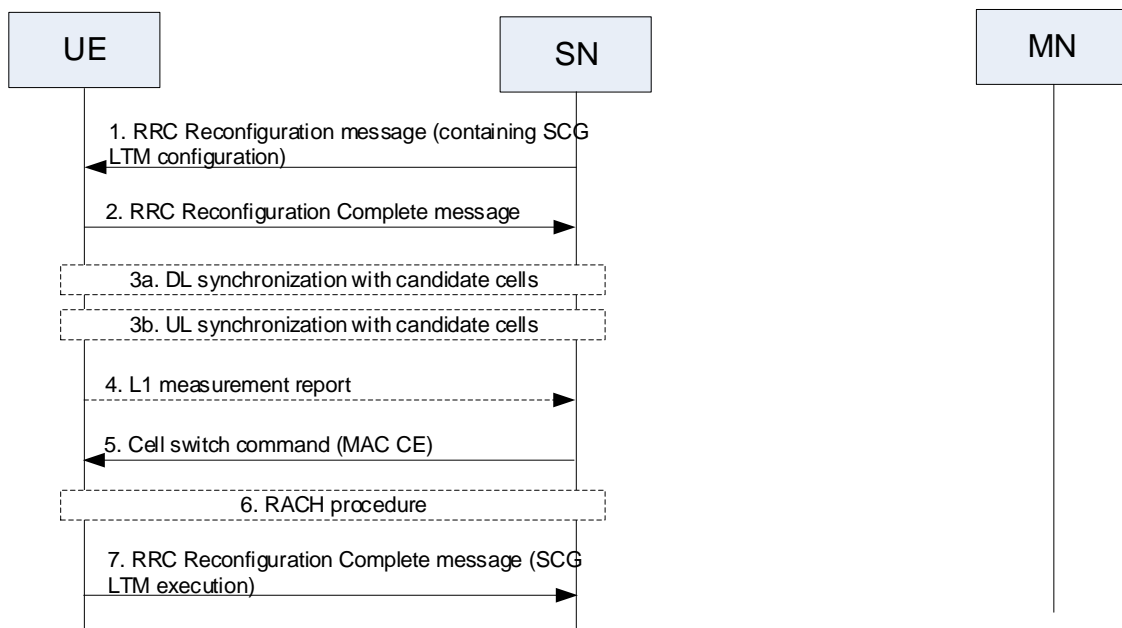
UE

SN

MN

1. RRC Reconfiguration message (containing SCG LTM configuration)

2. RRC Reconfiguration Complete message

3a. DL synchronization with candidate cells

3b. UL synchronization with candidate cells

4. L1 measurement report

5. Cell switch command (MAC CE)

6. RACH procedure

7. RRC Reconfiguration Complete message (SCG LTM execution)